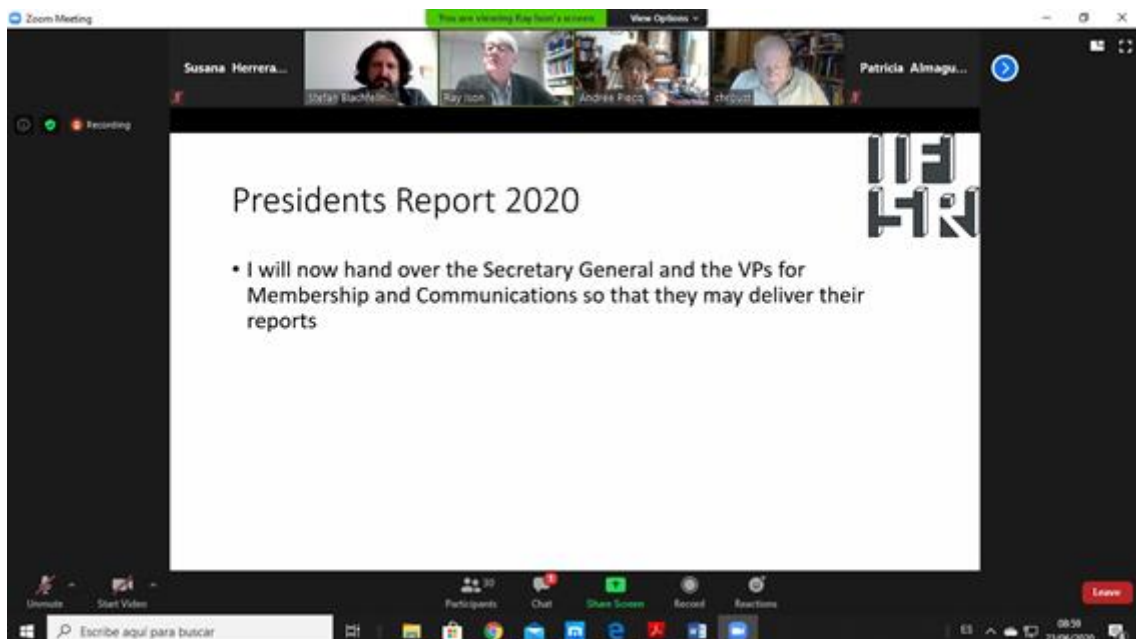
Zoom Meeting

You are viewing Ray Ison's screen

View Options

Susana Herrera...

Stefan Bischof...

Ray Ison

Andrée Piecq

chrbust

Patricia Almagu...

Recording

Presidents Report 2020

IFSR

• I will now hand over the Secretary General and the VPs for Membership and Communications so that they may deliver their reports

Unmute

Start Video

Participants 30

Chat

Share Screen

Record

Reactions

Leave

Escribe aquí para buscar

08:59

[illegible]